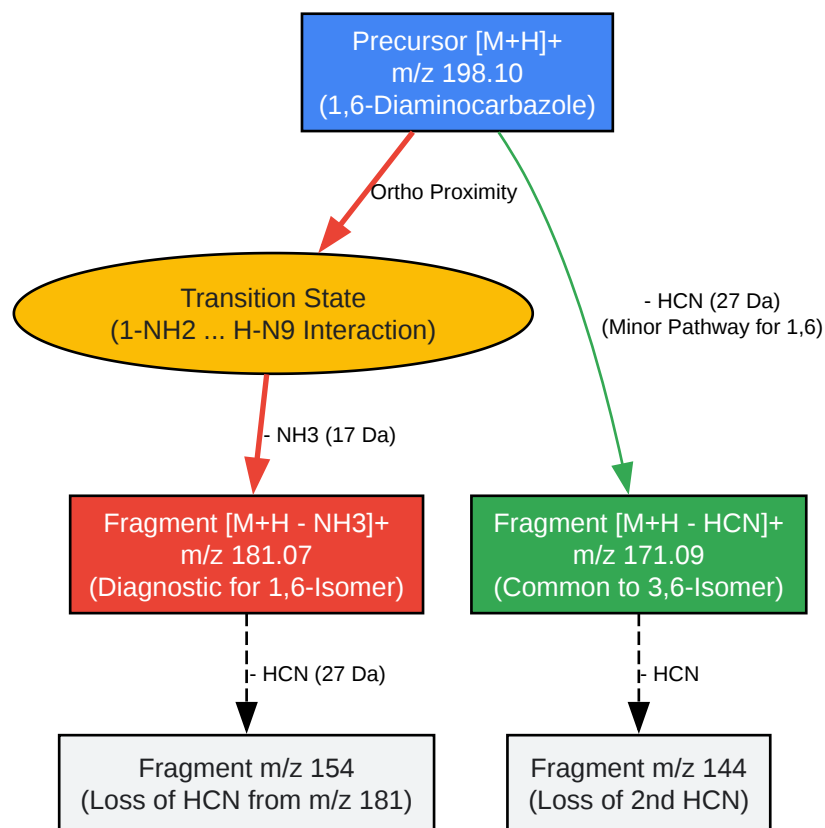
Precursor [M+H]+
m/z 198.10
(1,6-Diaminocarbazole)

Ortho Proximity

- HCN (27 Da)
(Minor Pathway for 1,6)

Transition State
(1-NH2 ... H-N9 Interaction)

- NH3 (17 Da)

Fragment [M+H - NH3]+
m/z 181.07
(Diagnostic for 1,6-Isomer)

Fragment [M+H - HCN]+
m/z 171.09
(Common to 3,6-Isomer)

- HCN (27 Da)

- HCN

Fragment m/z 154
(Loss of HCN from m/z 181)

Fragment m/z 144
(Loss of 2nd HCN)